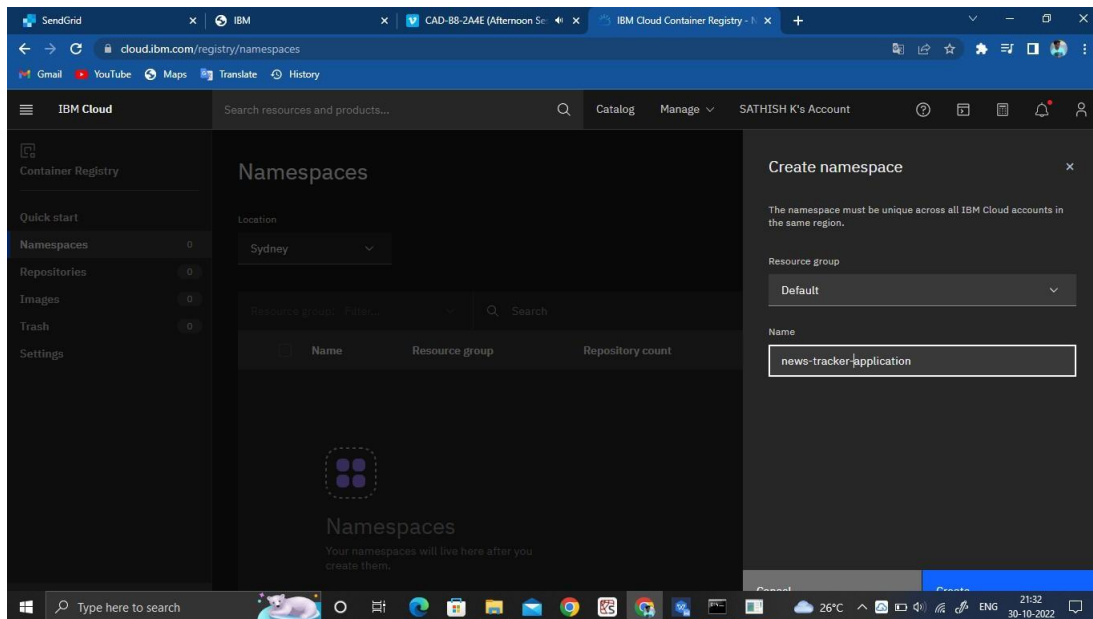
SendGrid
IBM
CAD-B8-2A4E (Afternoon Se
IBM Cloud Container Registry - N
cloud.ibm.com/registry/namespaces
Gmail YouTube Maps Translate History

IBM Cloud
Search resources and products...
Catalog
Manage
SATHISH K's Account

Container Registry
Quick start
Namespaces 0
Repositories 0
Images 0
Trash 0
Settings

Namespaces
Location
Sydney
Resource group: Filter...
Search
Name
Resource group
Repository count

Namespaces
Your namespaces will live here after you create them.

Create namespace
The namespace must be unique across all IBM Cloud accounts in the same region.
Resource group
Default
Name
news-tracker-application
Cancel
Create

Type here to search
26°C
ENG
21:32
30-10-2022